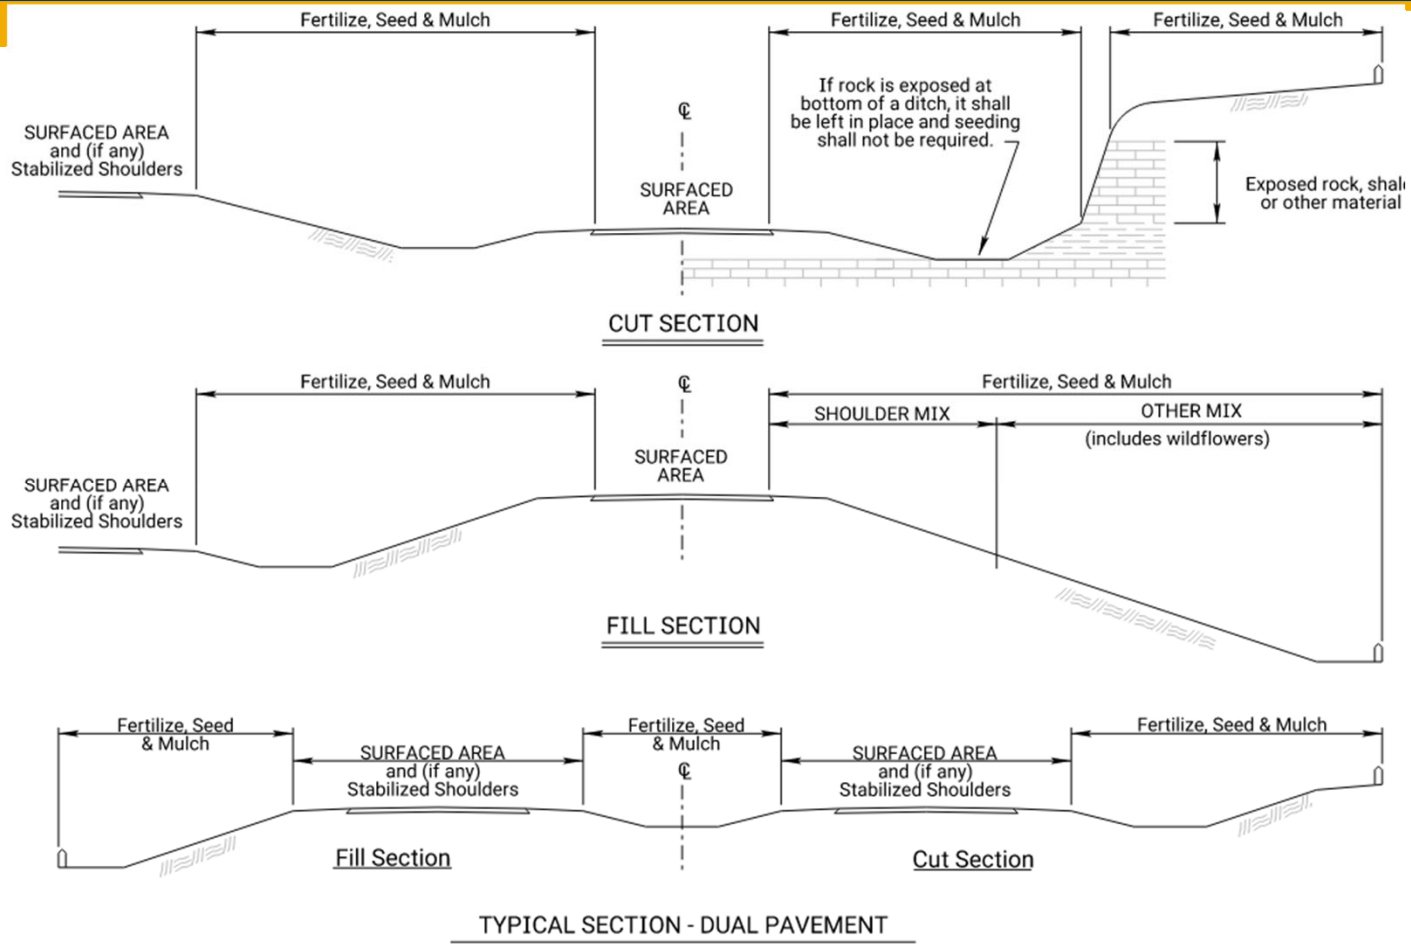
Fertilize, Seed & Mulch

Fertilize, Seed & Mulch

Fertilize, Seed & Mulch

SURFACED AREA and (if any) Stabilized Shoulders

℄

SURFACED AREA

If rock is exposed at bottom of a ditch, it shall be left in place and seeding shall not be required.

Exposed rock, shal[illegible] or other material

CUT SECTION

Fertilize, Seed & Mulch

℄

Fertilize, Seed & Mulch

SHOULDER MIX

OTHER MIX (includes wildflowers)

SURFACED AREA and (if any) Stabilized Shoulders

SURFACED AREA

FILL SECTION

Fertilize, Seed & Mulch

Fertilize, Seed & Mulch

Fertilize, Seed & Mulch

SURFACED AREA and (if any) Stabilized Shoulders

℄

SURFACED AREA and (if any) Stabilized Shoulders

Fill Section

Cut Section

TYPICAL SECTION - DUAL PAVEMENT